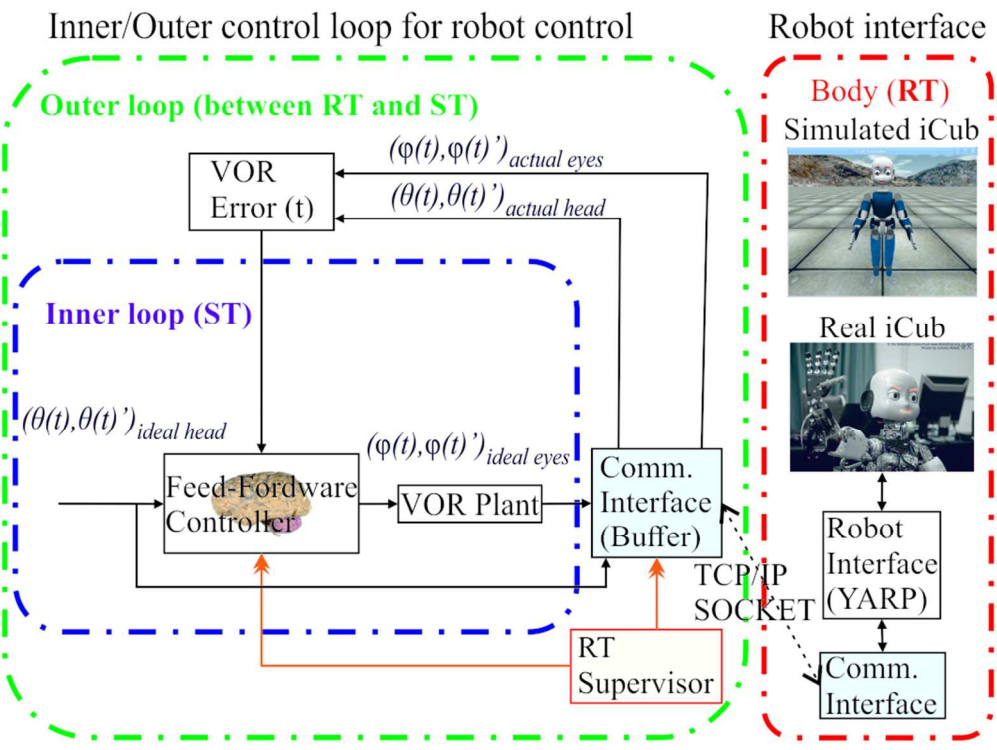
Inner/Outer control loop for robot control

Robot interface

Outer loop (between RT and ST)

$(\varphi(t),\varphi(t)')_{actual\ eyes}$

VOR Error (t)

$(\theta(t),\theta(t)')_{actual\ head}$

Inner loop (ST)

$(\theta(t),\theta(t)')_{ideal\ head}$

$(\varphi(t),\varphi(t)')_{ideal\ eyes}$

Feed-Fordware Controller

VOR Plant

Comm. Interface (Buffer)

TCP/IP SOCKET

RT Supervisor

Body (RT)

Simulated iCub

Real iCub

Robot Interface (YARP)

Comm. Interface